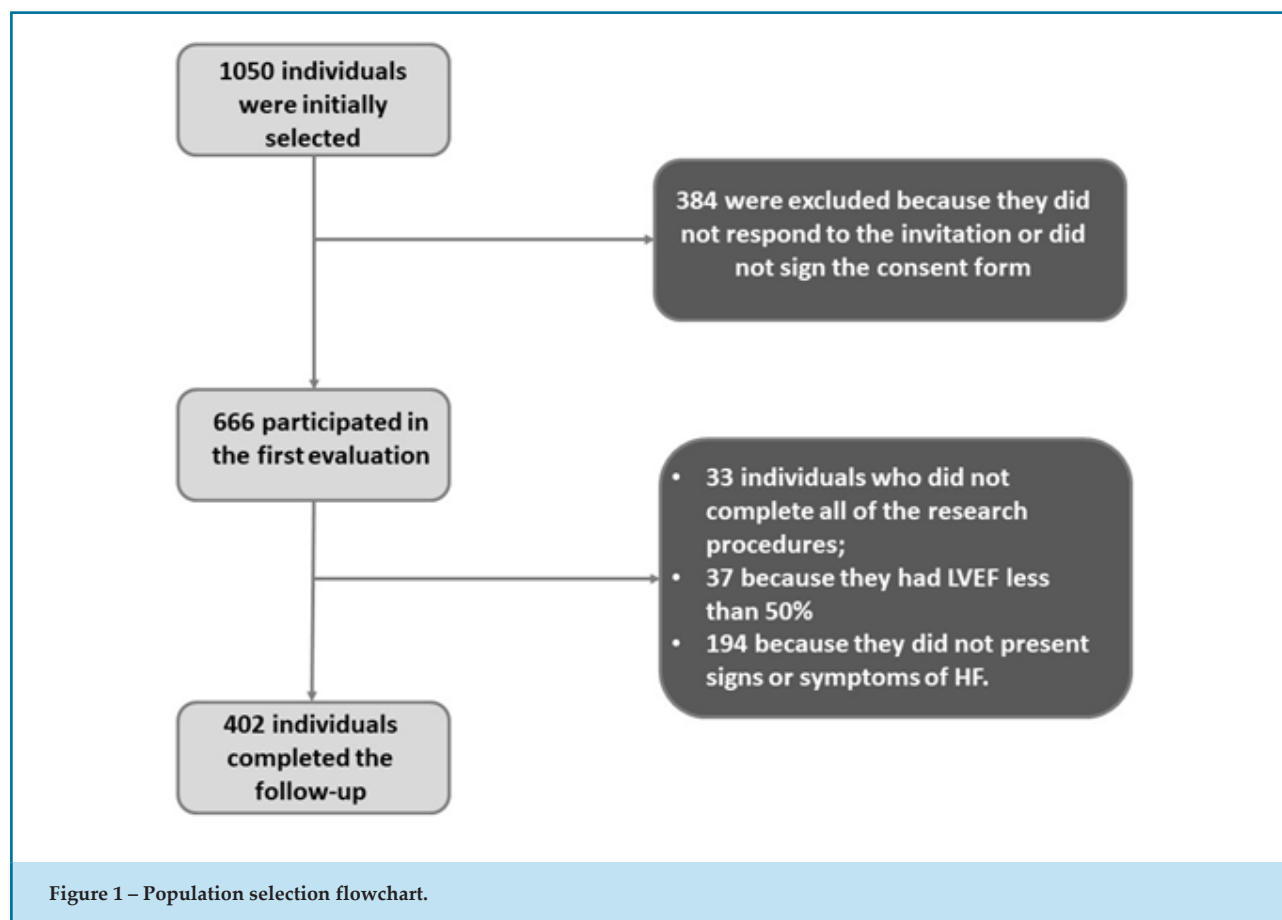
1050 individuals were initially selected

384 were excluded because they did not respond to the invitation or did not sign the consent form

666 participated in the first evaluation

- 33 individuals who did not complete all of the research procedures;
- 37 because they had LVEF less than 50%
- 194 because they did not present signs or symptoms of HF.

402 individuals completed the follow-up

Figure 1 – Population selection flowchart.